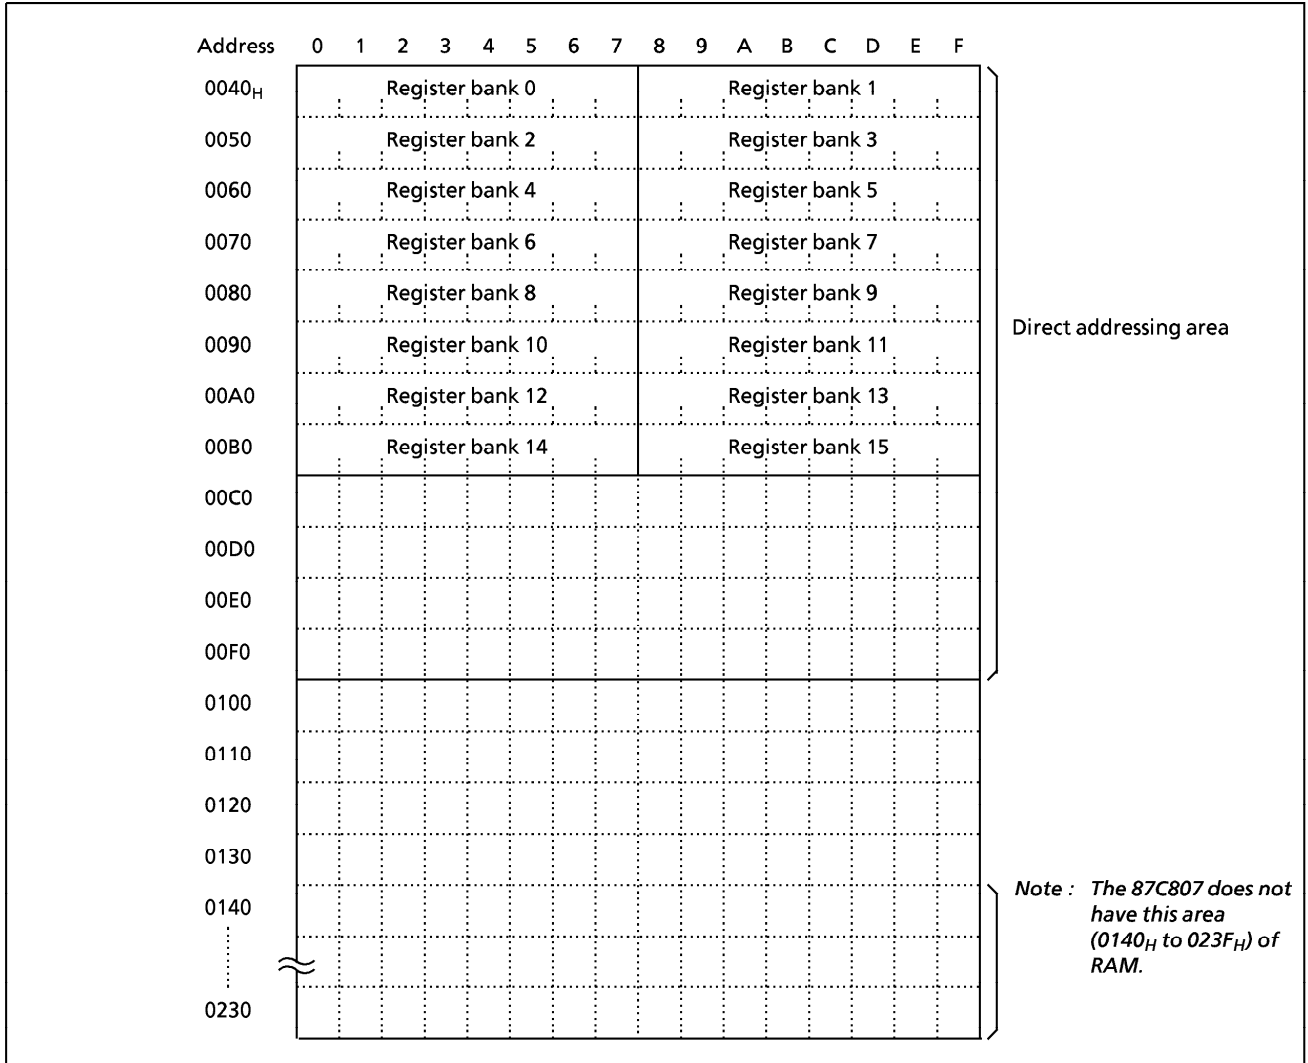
| Address | 0 | 1 | 2 | 3 | 4 | 5 | 6 | 7 | 8 | 9 | A | B | C | D | E | F |
|---|---|---|---|---|---|---|---|---|---|---|---|---|---|---|---|---|
| $0040_H$ | Register bank 0 | | | | | | | | Register bank 1 | | | | | | | |
| 0050 | Register bank 2 | | | | | | | | Register bank 3 | | | | | | | |
| 0060 | Register bank 4 | | | | | | | | Register bank 5 | | | | | | | |
| 0070 | Register bank 6 | | | | | | | | Register bank 7 | | | | | | | |
| 0080 | Register bank 8 | | | | | | | | Register bank 9 | | | | | | | |
| 0090 | Register bank 10 | | | | | | | | Register bank 11 | | | | | | | |
| 00A0 | Register bank 12 | | | | | | | | Register bank 13 | | | | | | | |
| 00B0 | Register bank 14 | | | | | | | | Register bank 15 | | | | | | | |
| 00C0 | | | | | | | | | | | | | | | | |
| 00D0 | | | | | | | | | | | | | | | | |
| 00E0 | | | | | | | | | | | | | | | | |
| 00F0 | | | | | | | | | | | | | | | | |
| 0100 | | | | | | | | | | | | | | | | |
| 0110 | | | | | | | | | | | | | | | | |
| 0120 | | | | | | | | | | | | | | | | |
| 0130 | | | | | | | | | | | | | | | | |
| 0140 | | | | | | | | | | | | | | | | |
| 0230 | | | | | | | | | | | | | | | | |

Direct addressing area

Note : The 87C807 does not have this area ($0140_H$ to $023F_H$) of RAM.